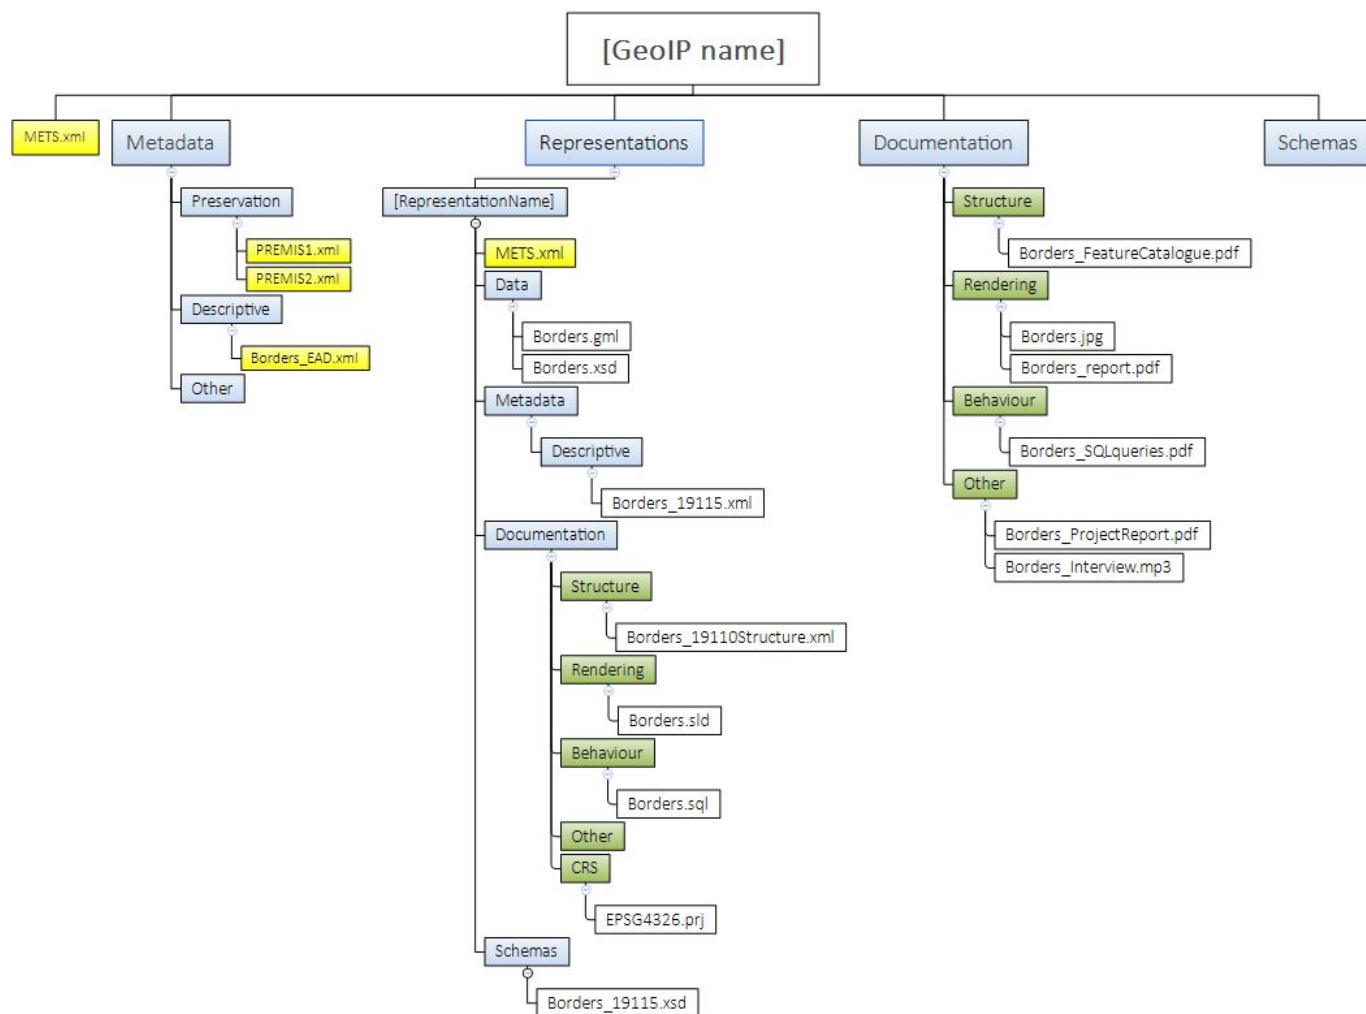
[GeoIP name]

METS.xml

Metadata

Preservation

PREMIS1.xml

PREMIS2.xml

Descriptive

Borders_EAD.xml

Other

Representations

[RepresentationName]

METS.xml

Data

Borders.gml

Borders.xsd

Metadata

Descriptive

Borders_19115.xml

Documentation

Structure

Borders_19110Structure.xml

Rendering

Borders.sld

Behaviour

Borders.sql

Other

CRS

EPSG4326.prj

Schemas

Borders_19115.xsd

Documentation

Structure

Borders_FeatureCatalogue.pdf

Rendering

Borders.jpg

Borders_report.pdf

Behaviour

Borders_SQLqueries.pdf

Other

Borders_ProjectReport.pdf

Borders_Interview.mp3

Schemas